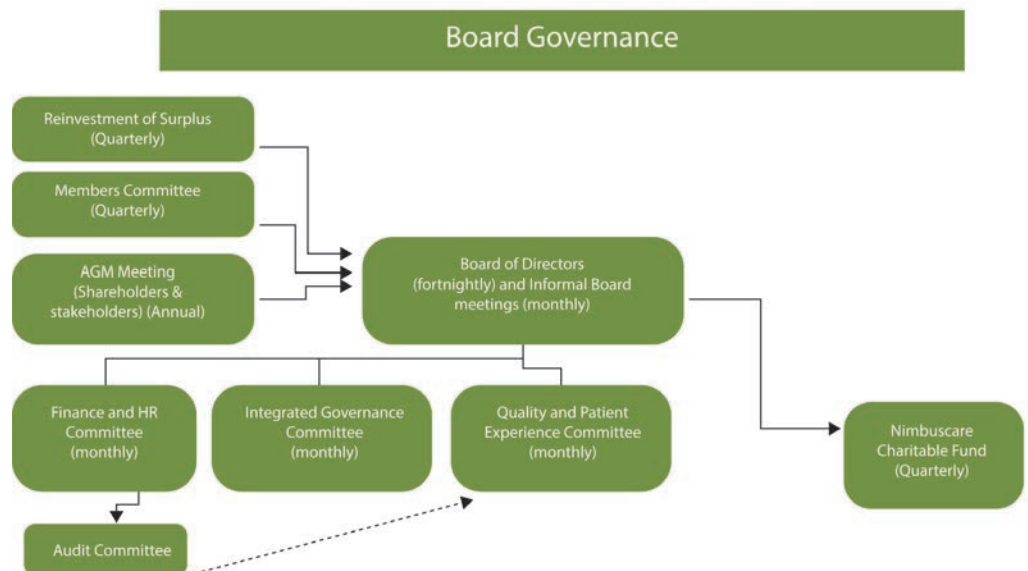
Board Governance

Reinvestment of Surplus (Quarterly)

Members Committee (Quarterly)

AGM Meeting (Shareholders & stakeholders) (Annual)

Board of Directors (fortnightly) and Informal Board meetings (monthly)

Finance and HR Committee (monthly)

Integrated Governance Committee (monthly)

Quality and Patient Experience Committee (monthly)

Nimbuscare Charitable Fund (Quarterly)

Audit Committee